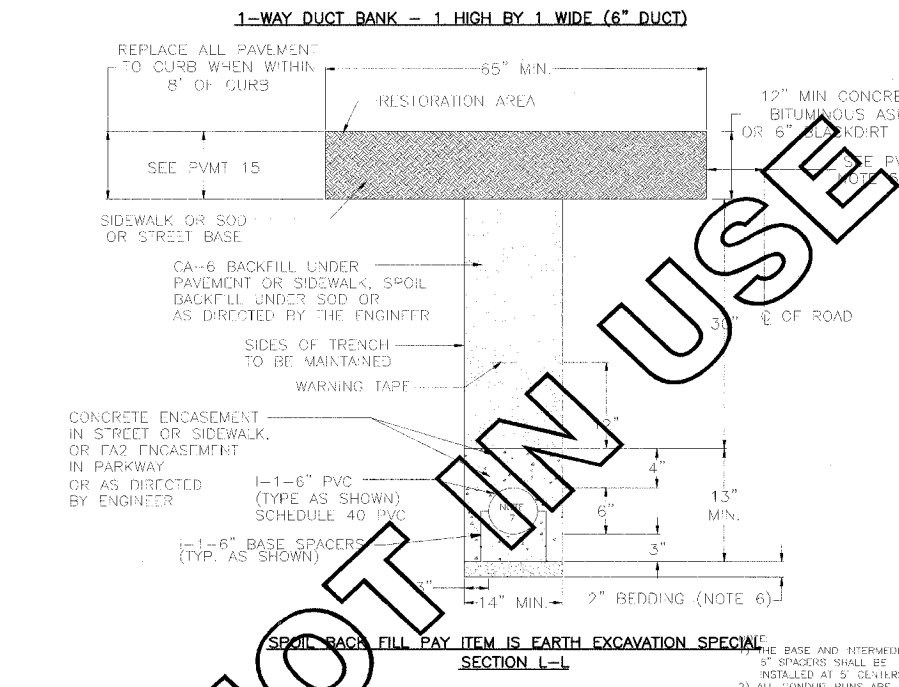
1-WAY DUCT BANK - 1 HIGH BY 1 WIDE (6" DUCT)

REPLACE ALL PAVEMENT TO CURB WHEN WITHIN 8' OF CURB

65" MIN.

RESTORATION AREA

12" MIN CONCRE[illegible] BITUMINOUS AS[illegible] OR 6" BLACKDIRT

SEE PVMT 15

SEE P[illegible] NOTE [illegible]

SIDEWALK OR SOD OR STREET BASE

CA-6 BACKFILL UNDER PAVEMENT OR SIDEWALK, SPOIL BACKFILL UNDER SOD OR AS DIRECTED BY THE ENGINEER

30"

℄ OF ROAD

SIDES OF TRENCH TO BE MAINTAINED

WARNING TAPE

12"

CONCRETE ENCASEMENT IN STREET OR SIDEWALK, OR FA2 ENCASEMENT IN PARKWAY OR AS DIRECTED BY ENGINEER

4"

1-1-6" PVC (TYPE AS SHOWN) SCHEDULE 40 PVC

NOTE 7

6"

13" MIN.

1-1-6" BASE SPACERS (TYP. AS SHOWN)

3"

3"

14" MIN.

2" BEDDING (NOTE 6)

SPOIL BACK FILL PAY ITEM IS EARTH EXCAVATION SPECIAL

SECTION L-L

NOTE:
1) THE BASE AND INTERMEDI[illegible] 5" SPACERS SHALL BE INSTALLED AT 5' CENTER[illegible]
2) ALL CONDUIT RUNS ARE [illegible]

NOT IN USE